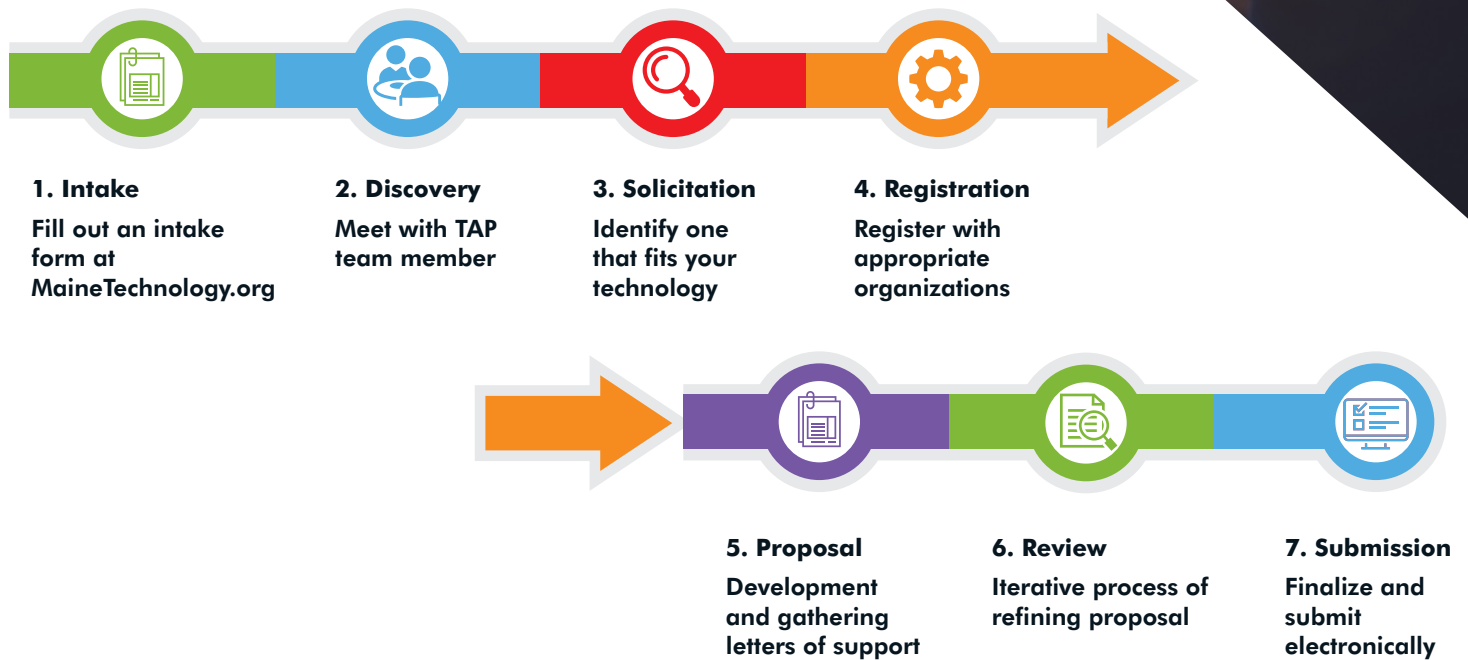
1. Intake
Fill out an intake form at MaineTechnology.org

2. Discovery
Meet with TAP team member

3. Solicitation
Identify one that fits your technology

4. Registration
Register with appropriate organizations

5. Proposal
Development and gathering letters of support

6. Review
Iterative process of refining proposal

7. Submission
Finalize and submit electronically